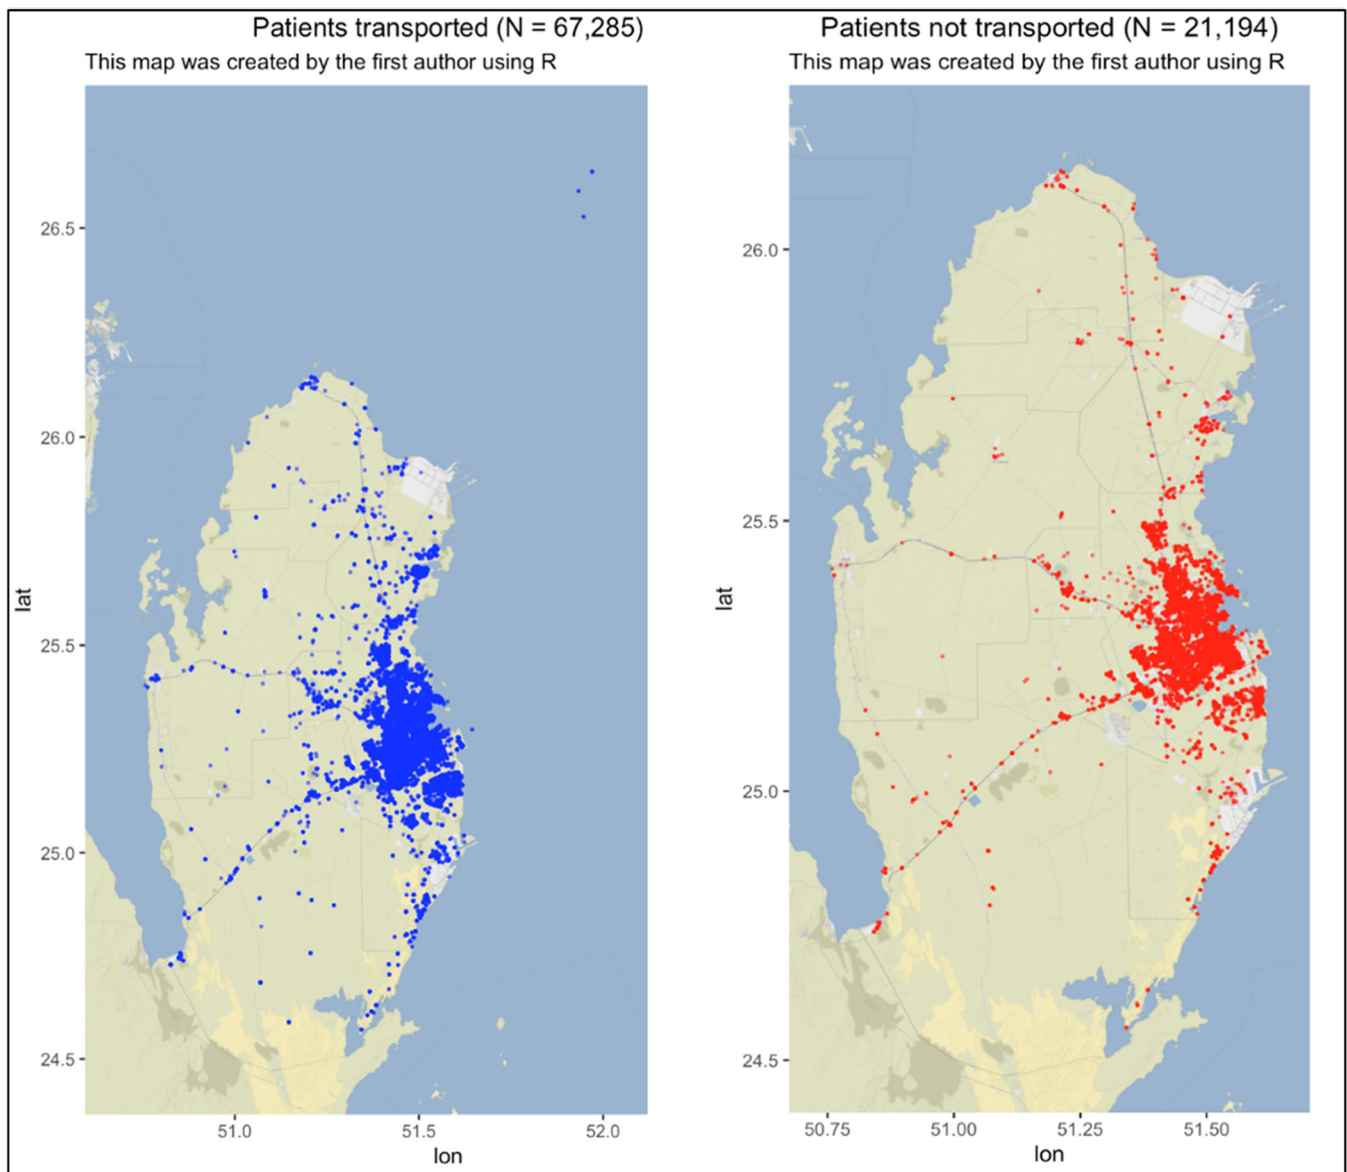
Patients transported (N = 67,285)
This map was created by the first author using R

26.5
26.0
25.5
25.0
24.5
lat
51.0
51.5
52.0
lon

Patients not transported (N = 21,194)
This map was created by the first author using R

26.0
25.5
25.0
24.5
lat
50.75
51.00
51.25
51.50
lon